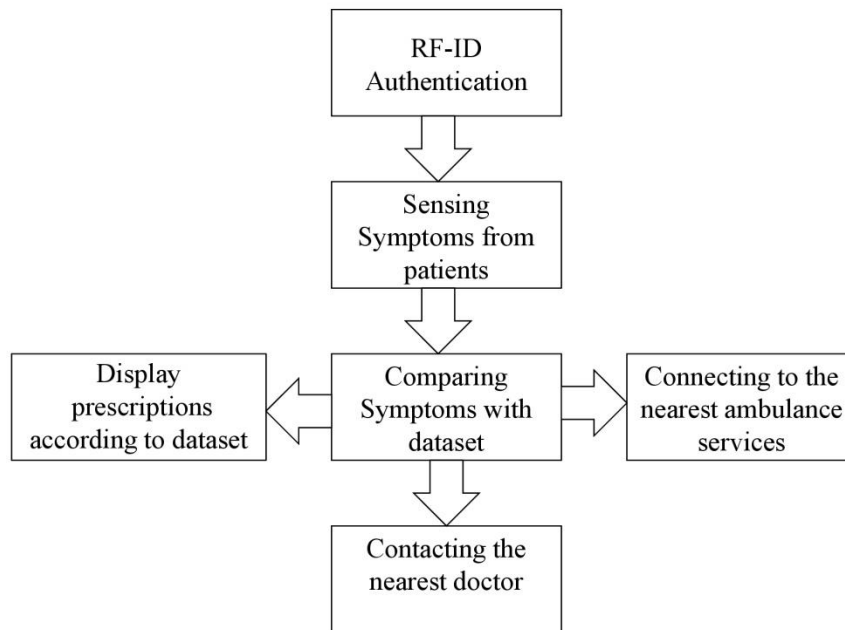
RF-ID Authentication

Sensing Symptoms from patients

Display prescriptions according to dataset

Comparing Symptoms with dataset

Connecting to the nearest ambulance services

Contacting the nearest doctor